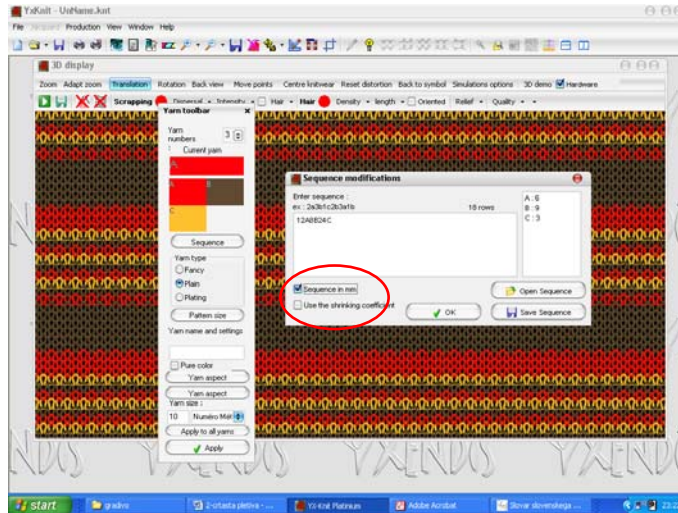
YxKnit - UnName.knt

File Jacquard Production View Window Help

3D display

Zoom Adapt zoom Translation Rotation Back view Move points Centre knitwear Reset distortion Back to symbol Simulations options 3D demo Hardware

Scrapping Dispersal Intensity Hair Hair Density length Oriented Relief Quality

Yarn toolbar

Yarn numbers 3

1 Current yarn

A

A B

C

Sequence

Yarn type

Fancy

Plain

Plating

Pattern size

Yarn name and settings

Pure color

Yarn aspect

Yarn aspect

Yarn size

10 Numéro Métr

Apply to all yarns

Apply

Sequence modifications

Enter sequence :

ex : 2a3b1c2b3a1b

18 rows

12A8B24C

A : 6

B : 9

C : 3

Sequence in mm

Use the shrinking coefficient

OK

Open Sequence

Save Sequence

YXENDIS

start

gradivo

2-crtasta pletiva - ...

Yxi Knit Platinum

Adobe Acrobat

Slovar slovenskega ...

23:2